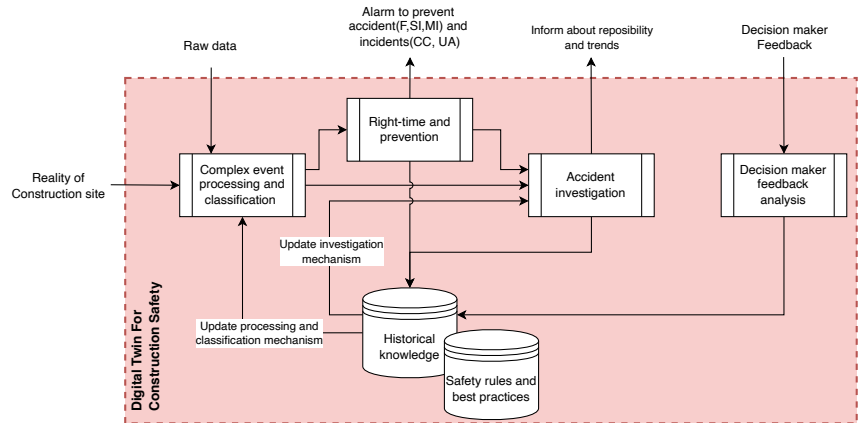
Alarm to prevent accident(F,SI,MI) and incidents(CC, UA)

Raw data

Inform about reposibility and trends

Decision maker Feedback

Reality of Construction site

Complex event processing and classification

Right-time and prevention

Accident investigation

Decision maker feedback analysis

Update investigation mechanism

Digital Twin For Construction Safety

Update processing and classification mechanism

Historical knowledge

Safety rules and best practices